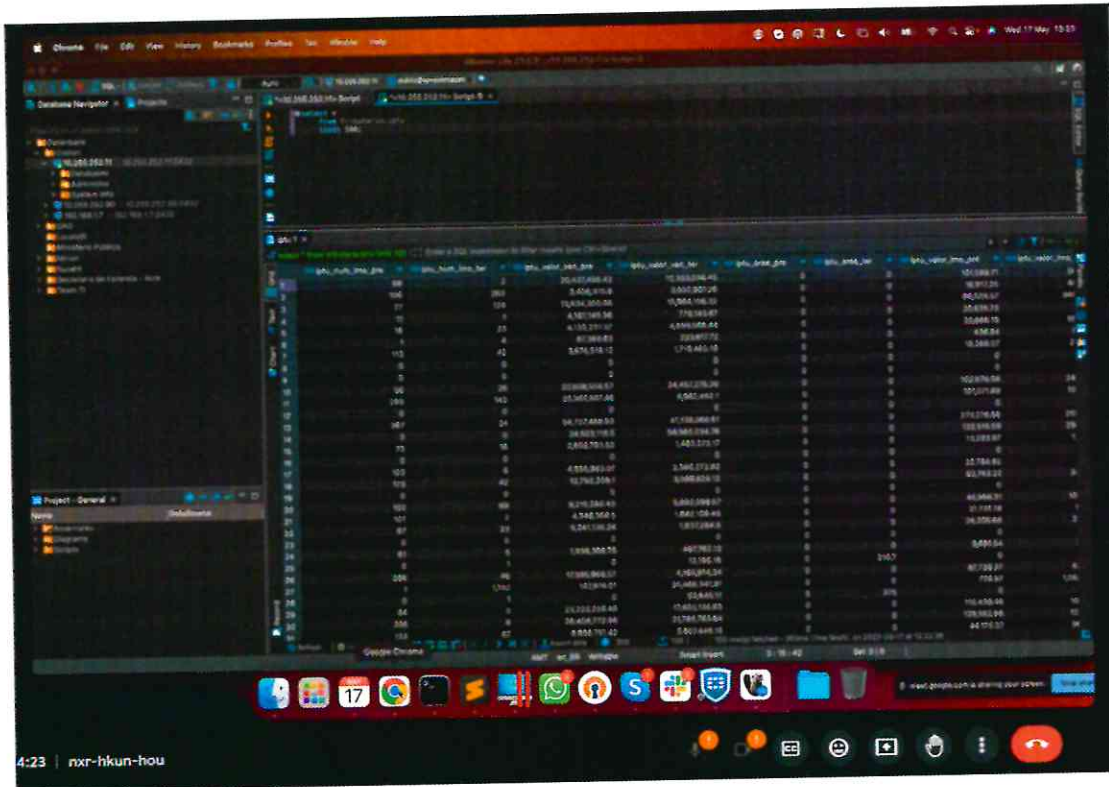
Chrome File Edit View History Bookmarks Profiles Tab Window Help

Wed 17 May 10:23

Database Navigator
Projects

Project - General
Name
DataSource

Google Chrome

17

meet.google.com is sharing your screen.

4:23 | nxr-hkun-hou